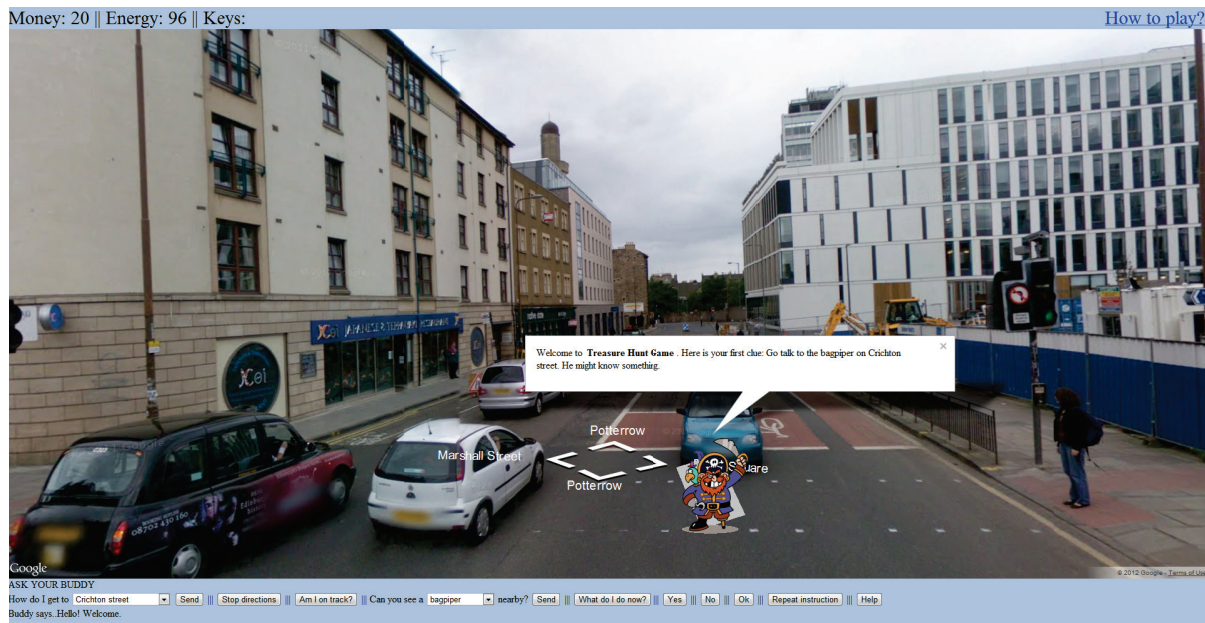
Money: 20 || Energy: 96 || Keys:

How to play?

JCei JAPANESE TEPPANYAKI RESTAURANT

Welcome to **Treasure Hunt Game** . Here is your first clue: Go talk to the bagpiper on Crichton street. He might know something.

×

Potterrow

Marshall Street

Potterrow

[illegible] Square

Google

© 2012 Google - Terms of Use

ASK YOUR BUDDY

How do I get to Crichton street Send ||| Stop directions ||| Am I on track? ||| Can you see a bagpiper nearby? Send ||| What do I do now? ||| Yes ||| No ||| Ok ||| Repeat instruction ||| Help

Buddy says...Hello! Welcome.